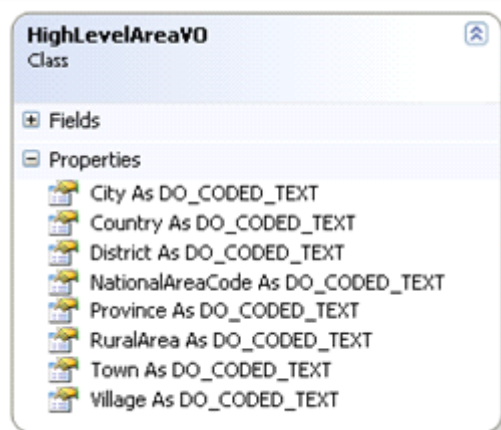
HighLevelAreaVO
Class

Fields

Properties
City As DO_CODED_TEXT
Country As DO_CODED_TEXT
District As DO_CODED_TEXT
NationalAreaCode As DO_CODED_TEXT
Province As DO_CODED_TEXT
RuralArea As DO_CODED_TEXT
Town As DO_CODED_TEXT
Village As DO_CODED_TEXT